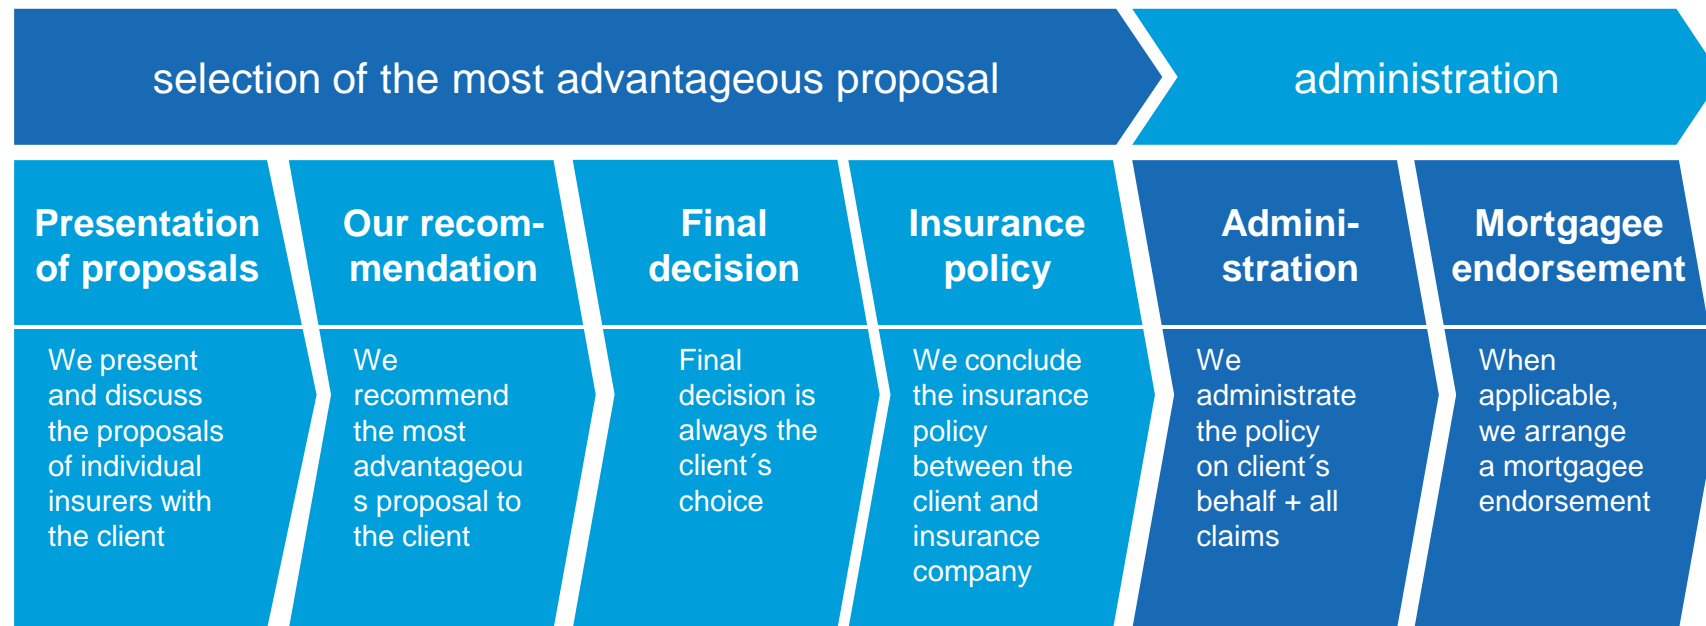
selection of the most advantageous proposal

administration

Presentation of proposals

We present and discuss the proposals of individual insurers with the client

Our recom-mendation

We recommend the most advantageou s proposal to the client

Final decision

Final decision is always the client´s choice

Insurance policy

We conclude the insurance policy between the client and insurance company

Admini-stration

We administrate the policy on client´s behalf + all claims

Mortgagee endorsement

When applicable, we arrange a mortgagee endorsement